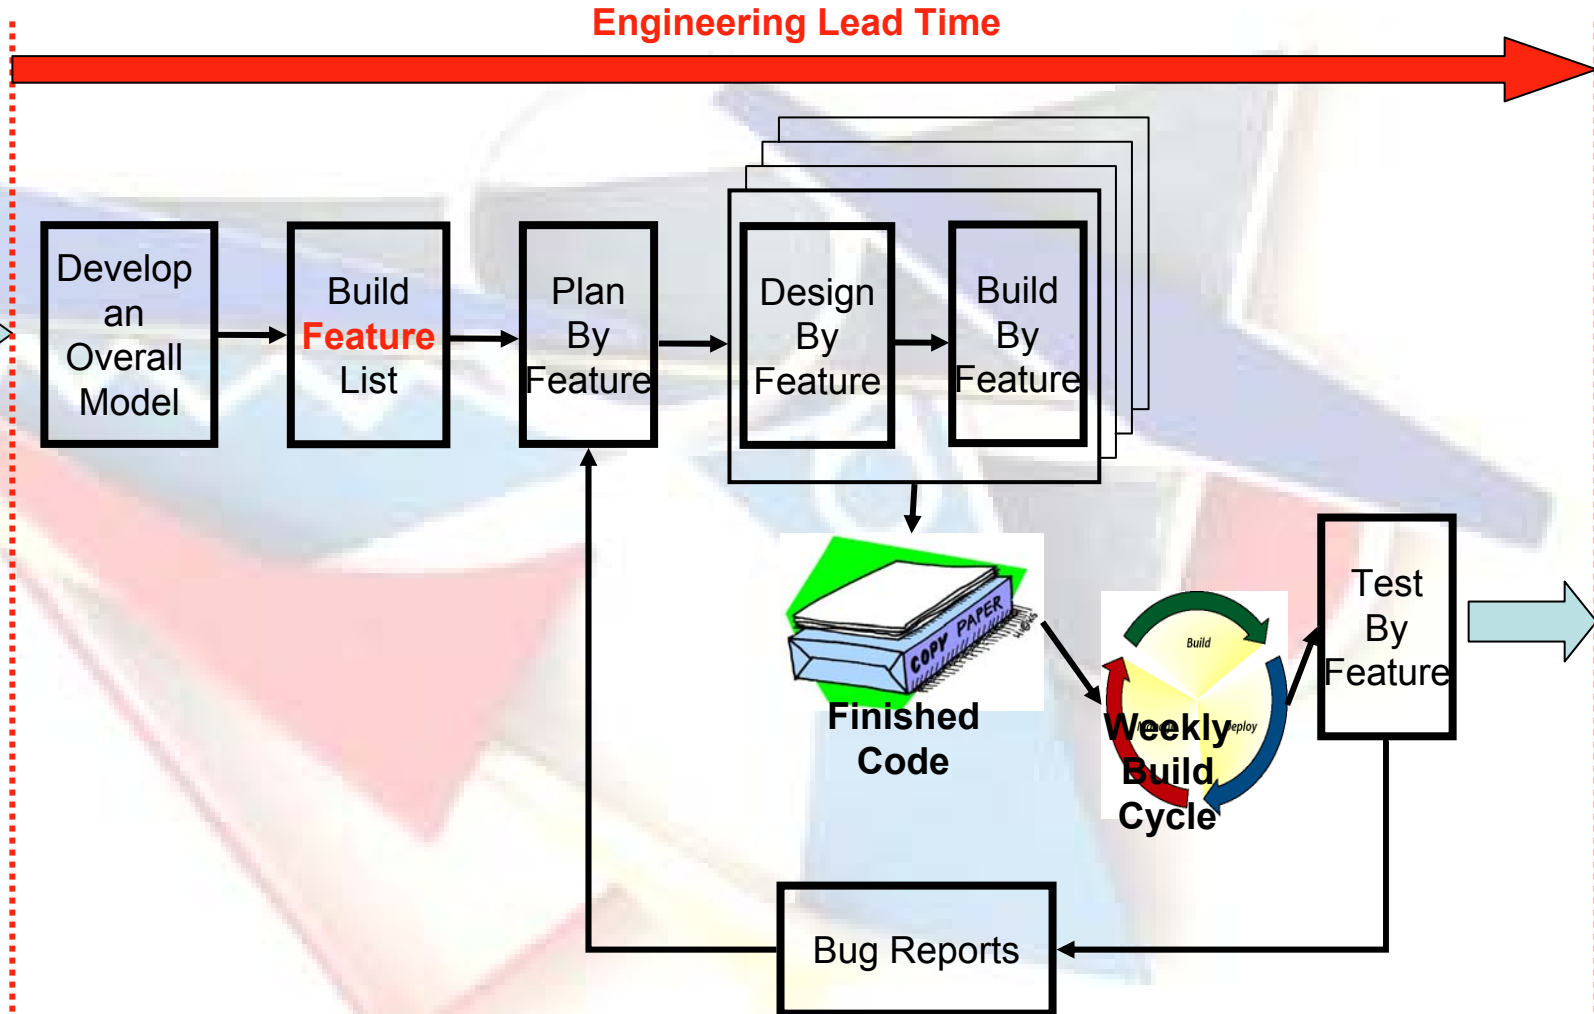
Engineering Lead Time

Develop an Overall Model

Build Feature List

Plan By Feature

Design By Feature

Build By Feature

COPY PAPER

Finished Code

Build

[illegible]

eploy

Weekly Build Cycle

Test By Feature

Bug Reports